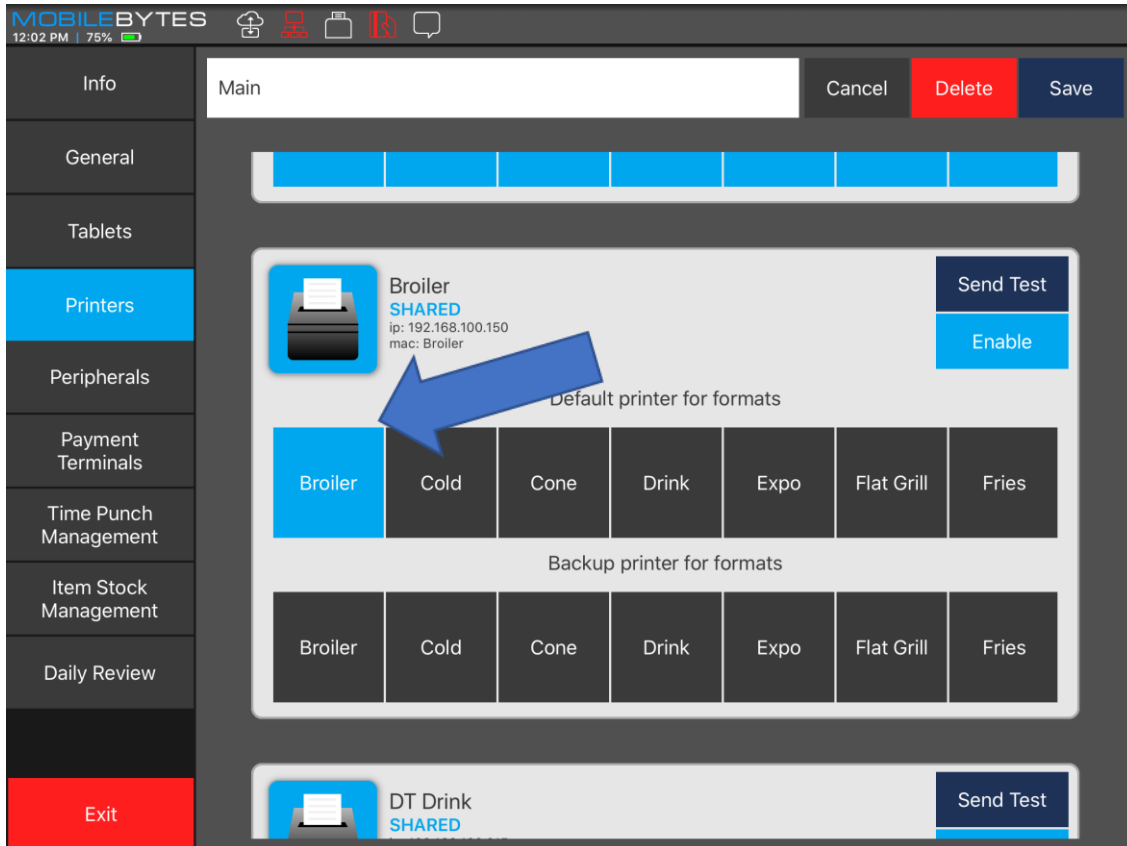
MOBILEBYTES
12:02 PM | 75%

Info
General
Tablets
Printers
Peripherals
Payment Terminals
Time Punch Management
Item Stock Management
Daily Review
Exit

Main
Cancel
Delete
Save

Broiler
SHARED
ip: 192.168.100.150
mac: Broiler
Send Test
Enable

Default printer for formats

| Broiler | Cold | Cone | Drink | Expo | Flat Grill | Fries |
|---|---|---|---|---|---|---|

Backup printer for formats

| Broiler | Cold | Cone | Drink | Expo | Flat Grill | Fries |
|---|---|---|---|---|---|---|

DT Drink
SHARED
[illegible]
Send Test